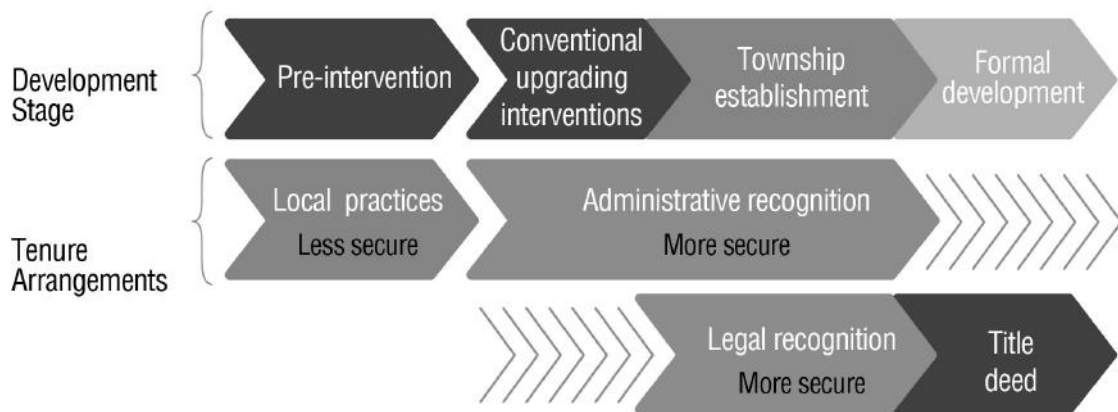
Development Stage

Pre-intervention

Conventional upgrading interventions

Township establishment

Formal development

Tenure Arrangements

Local practices
Less secure

Administrative recognition
More secure

Legal recognition
More secure

Title deed